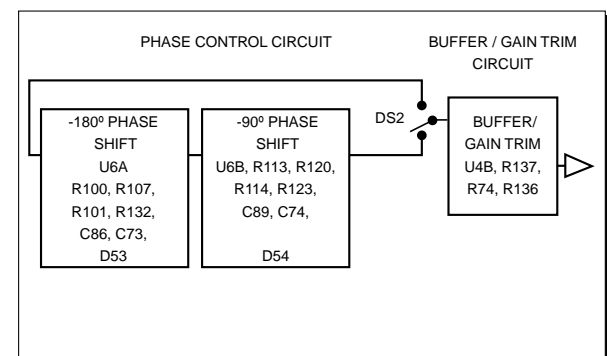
PHASE CONTROL CIRCUIT

BUFFER / GAIN TRIM CIRCUIT

-180º PHASE SHIFT
U6A
R100, R107,
R101, R132,
C86, C73,
D53

-90º PHASE SHIFT
U6B, R113, R120,
R114, R123,
C89, C74,
D54

DS2

BUFFER/
GAIN TRIM
U4B, R137,
R74, R136